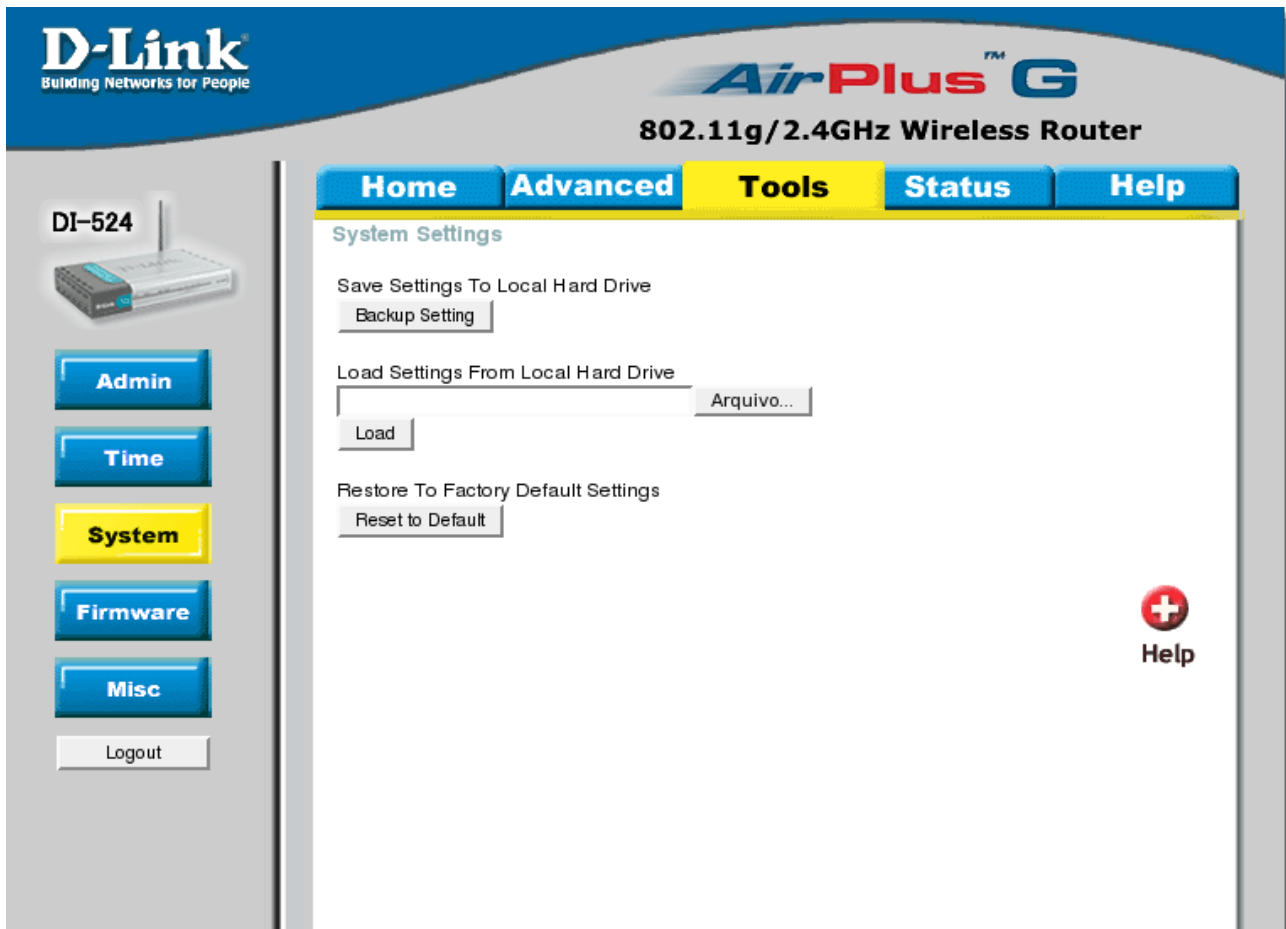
D-Link
Building Networks for People

AirPlus™ G
802.11g/2.4GHz Wireless Router

Home Advanced Tools Status Help

DI-524

Admin
Time
System
Firmware
Misc
Logout

System Settings

Save Settings To Local Hard Drive
Backup Setting

Load Settings From Local Hard Drive
Arquivo...
Load

Restore To Factory Default Settings
Reset to Default

Help